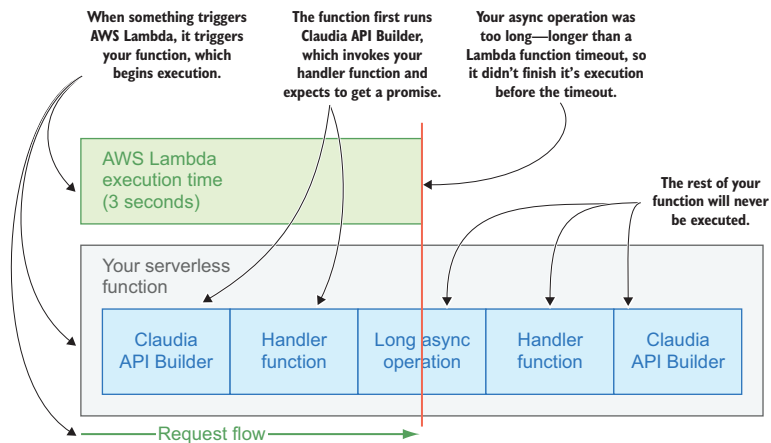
When something triggers AWS Lambda, it triggers your function, which begins execution.

The function first runs Claudia API Builder, which invokes your handler function and expects to get a promise.

Your async operation was too long—longer than a Lambda function timeout, so it didn't finish it's execution before the timeout.

AWS Lambda execution time (3 seconds)

The rest of your function will never be executed.

Your serverless function

Claudia API Builder

Handler function

Long async operation

Handler function

Claudia API Builder

Request flow